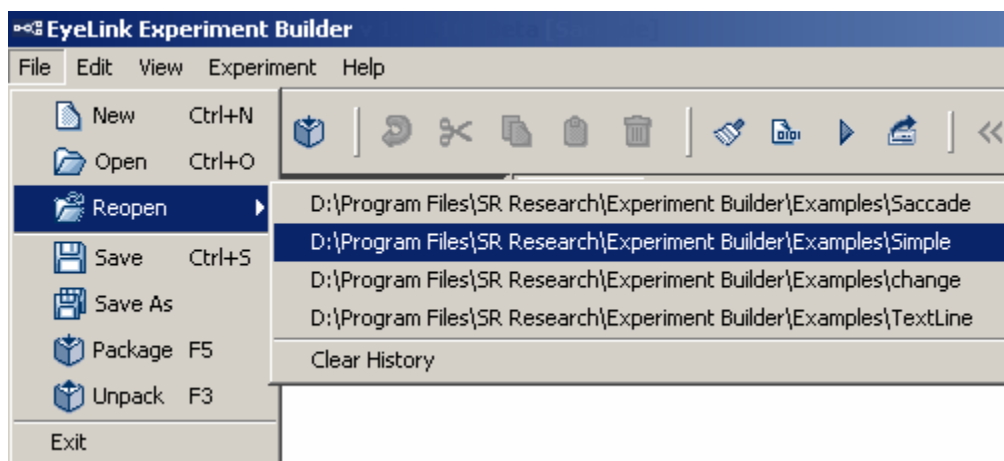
EyeLink Experiment Builder

File Edit View Experiment Help

New Ctrl+N
Open Ctrl+O
Reopen
Save Ctrl+S
Save As
Package F5
Unpack F3
Exit

D:\Program Files\SR Research\Experiment Builder\Examples\Saccade
D:\Program Files\SR Research\Experiment Builder\Examples\Simple
D:\Program Files\SR Research\Experiment Builder\Examples\change
D:\Program Files\SR Research\Experiment Builder\Examples\TextLine
Clear History